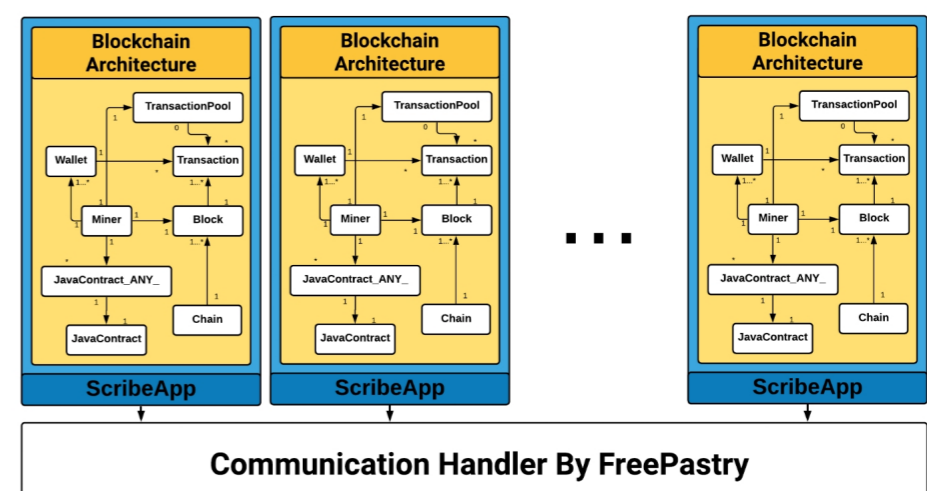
Blockchain Architecture

TransactionPool
Wallet
Transaction
Miner
Block
JavaContract_ANY_
Chain
JavaContract
1
0
*
1
1
*
1...*
1
1...*
1
1
1
1
1...*
*
1
1
1
1

ScribeApp

Blockchain Architecture

TransactionPool
Wallet
Transaction
Miner
Block
JavaContract_ANY_
Chain
JavaContract
1
0
*
1
1
*
1...*
1
1...*
1
1
1
1
1...*
*
1
1
1
1

ScribeApp

. . .

Blockchain Architecture

TransactionPool
Wallet
Transaction
Miner
Block
JavaContract_ANY_
Chain
JavaContract
1
0
*
1
1
*
1...*
1
1...*
1
1
1
1
1...*
*
1
1
1
1

ScribeApp

Communication Handler By FreePastry